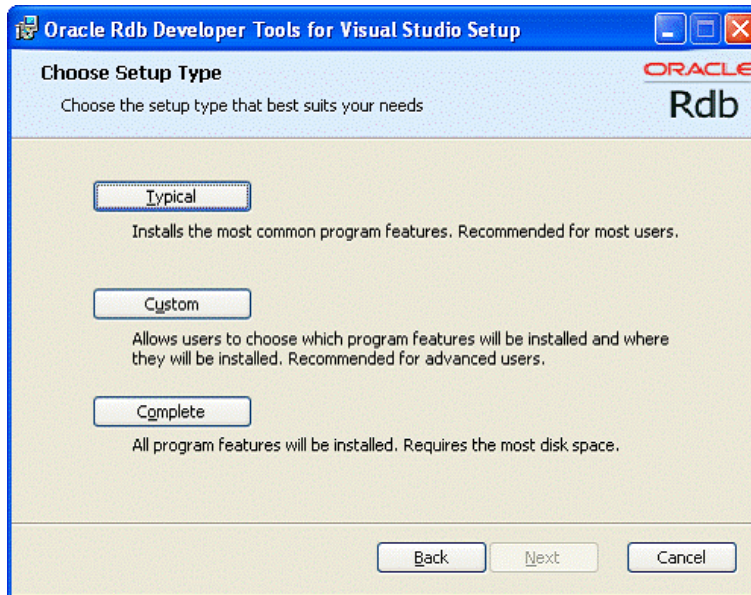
Oracle Rdb Developer Tools for Visual Studio Setup

Choose Setup Type

Choose the setup type that best suits your needs

ORACLE
Rdb

Typical

Installs the most common program features. Recommended for most users.

Custom

Allows users to choose which program features will be installed and where they will be installed. Recommended for advanced users.

Complete

All program features will be installed. Requires the most disk space.

Back
Next
Cancel